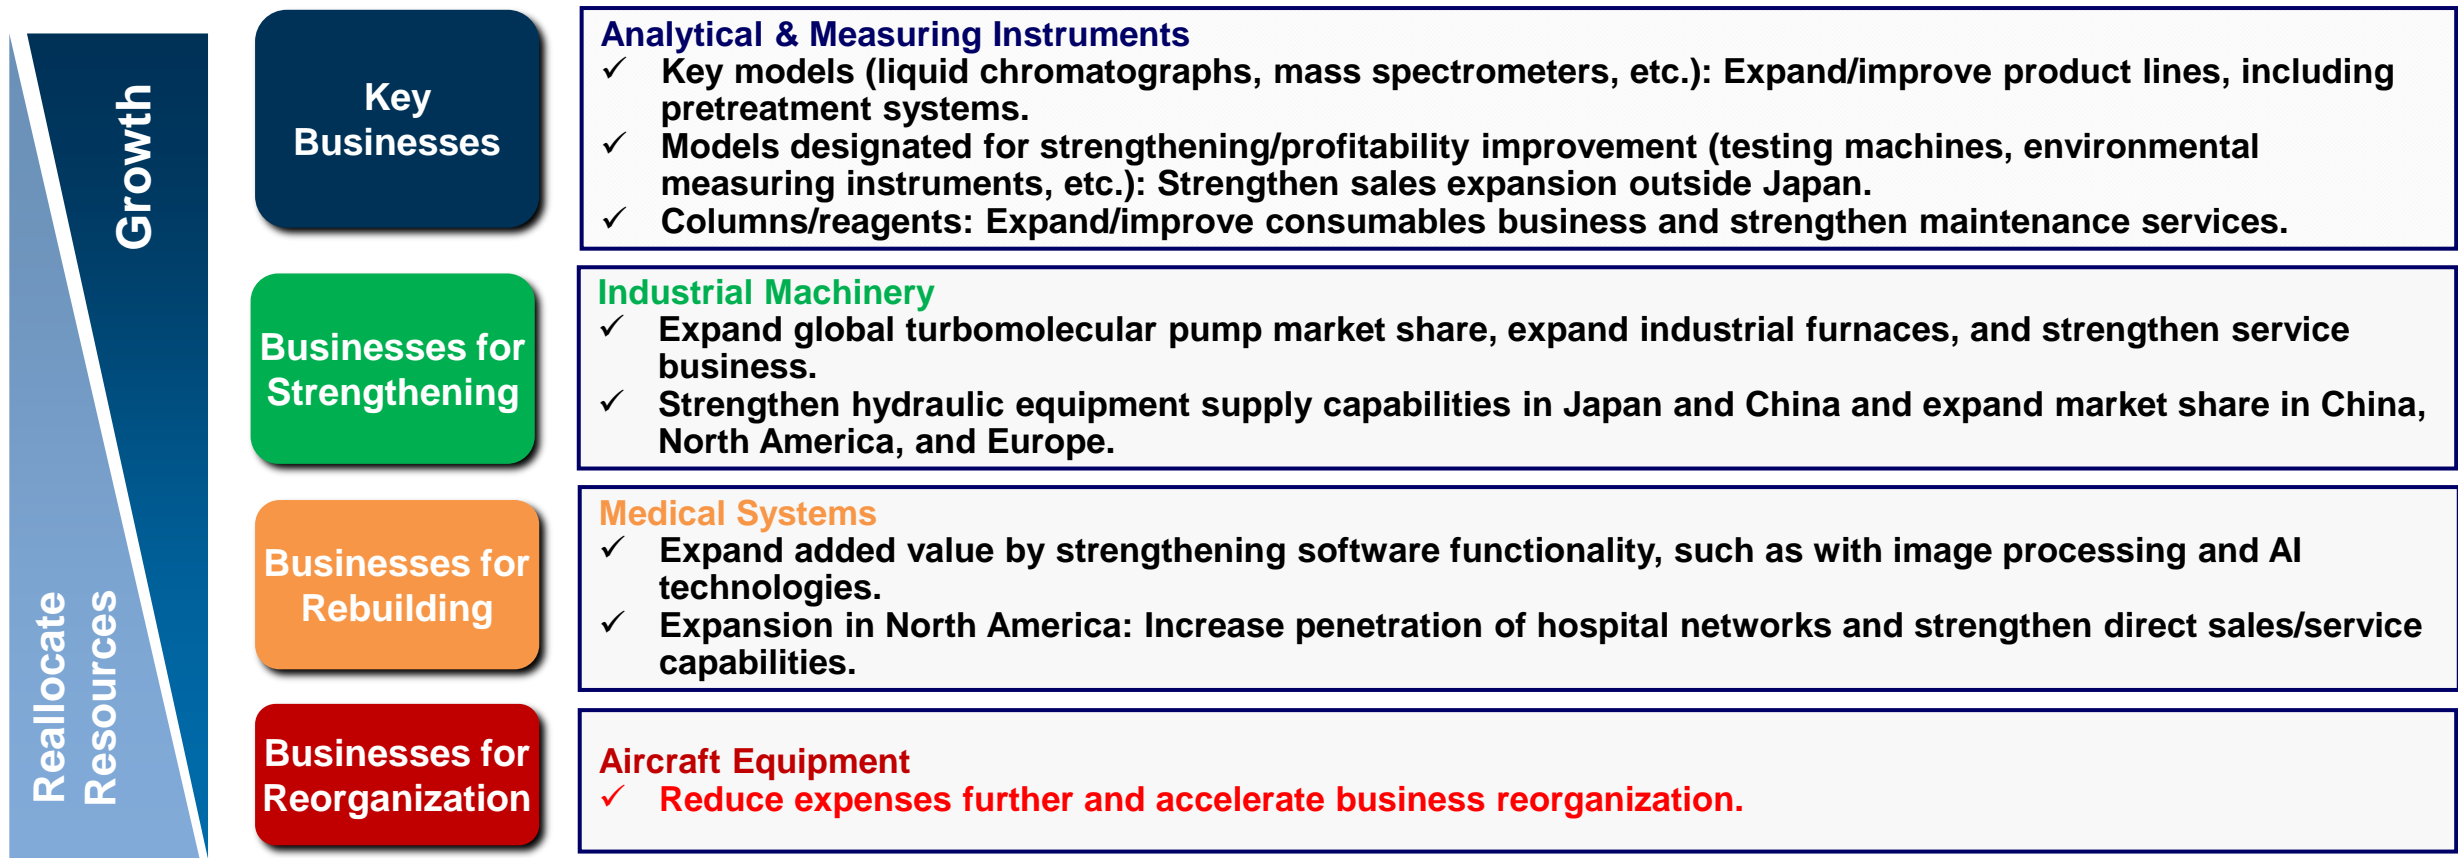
Growth

Reallocate Resources

Key Businesses

Analytical & Measuring Instruments
✓ Key models (liquid chromatographs, mass spectrometers, etc.): Expand/improve product lines, including pretreatment systems.
✓ Models designated for strengthening/profitability improvement (testing machines, environmental measuring instruments, etc.): Strengthen sales expansion outside Japan.
✓ Columns/reagents: Expand/improve consumables business and strengthen maintenance services.

Businesses for Strengthening

Industrial Machinery
✓ Expand global turbomolecular pump market share, expand industrial furnaces, and strengthen service business.
✓ Strengthen hydraulic equipment supply capabilities in Japan and China and expand market share in China, North America, and Europe.

Businesses for Rebuilding

Medical Systems
✓ Expand added value by strengthening software functionality, such as with image processing and AI technologies.
✓ Expansion in North America: Increase penetration of hospital networks and strengthen direct sales/service capabilities.

Businesses for Reorganization

Aircraft Equipment
✓ Reduce expenses further and accelerate business reorganization.